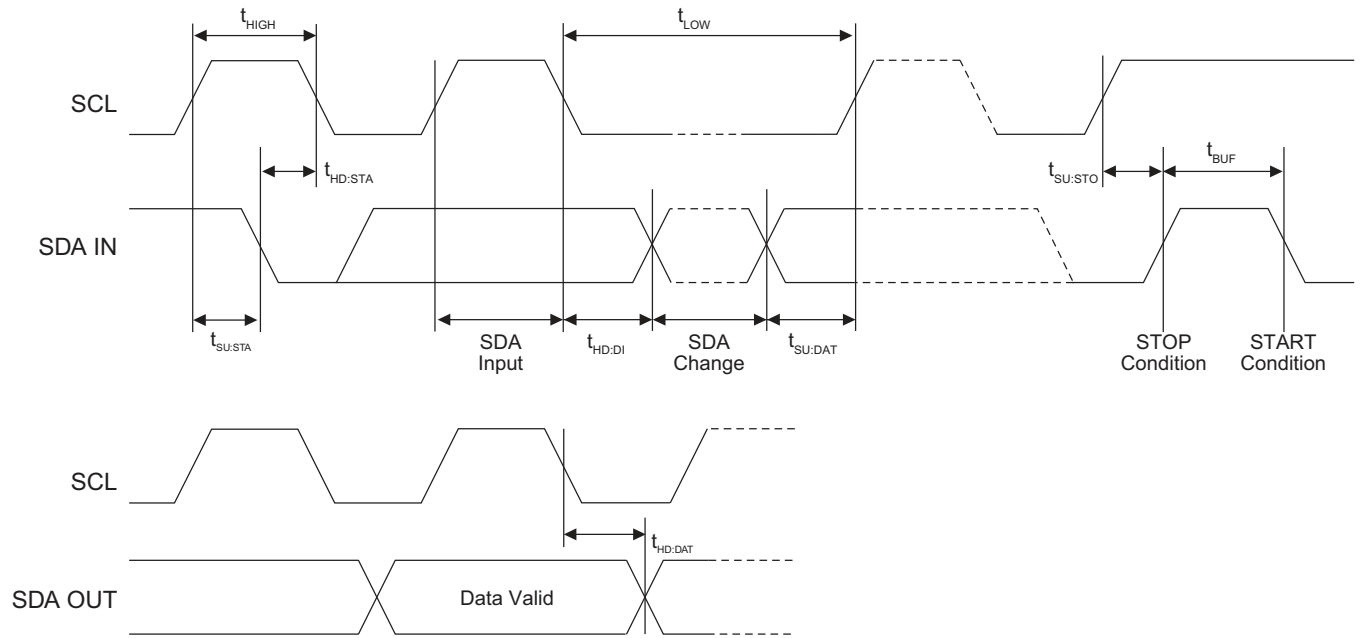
$t_{HIGH}$

$t_{LOW}$

SCL

$t_{HD:STA}$

$t_{SU:STO}$

$t_{BUF}$

SDA IN

$t_{SU:STA}$

SDA Input

$t_{HD:DI}$

SDA Change

$t_{SU:DAT}$

STOP Condition

START Condition

SCL

$t_{HD:DAT}$

SDA OUT

Data Valid